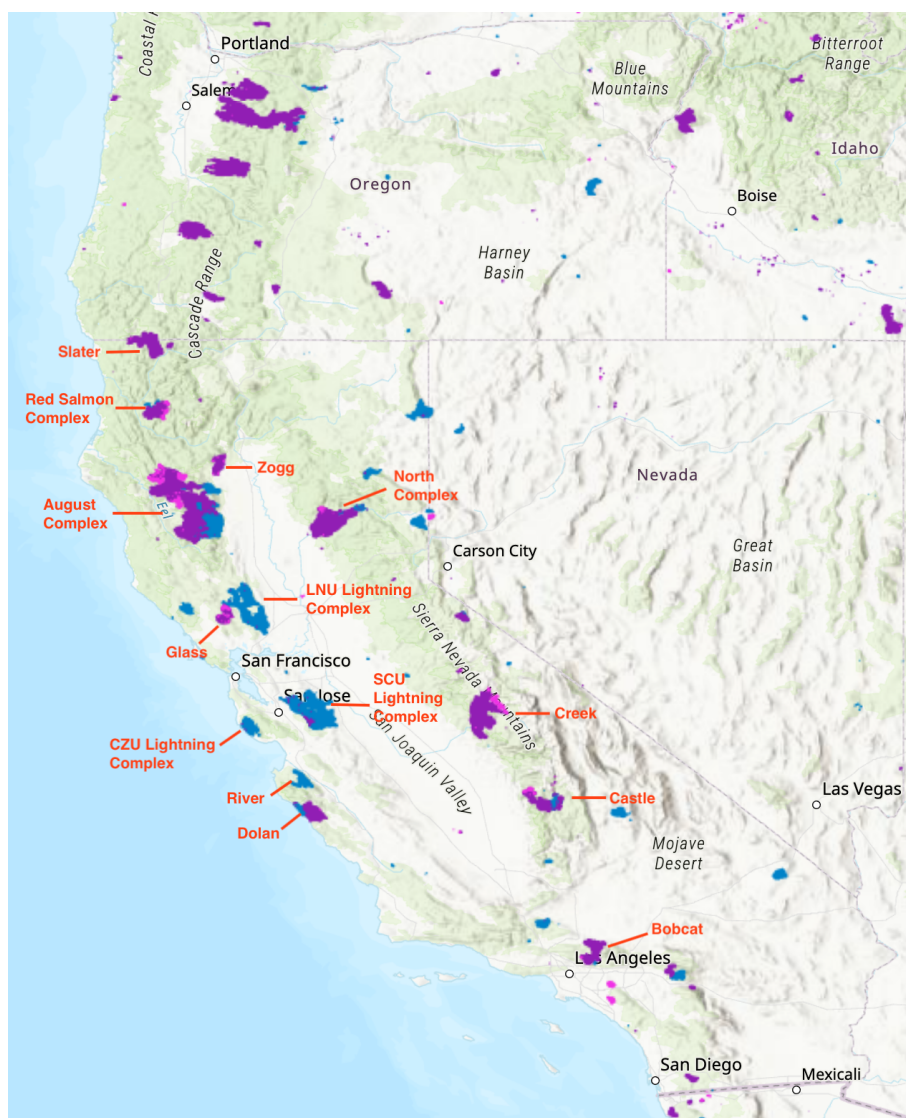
Coastal
Portland
Salem
Blue Mountains
Bitterroot Range
Idaho
Oregon
Boise
Harney Basin
Cascade Range
Slater
Red Salmon Complex
Zogg
North Complex
August Complex
Eel
Nevada
Carson City
Great Basin
LNU Lightning Complex
Glass
San Francisco
SCU Lightning Complex
San Jose
Sierra Nevada Mountains
Creek
San Joaquin Valley
CZU Lightning Complex
River
Dolan
Castle
Las Vegas
Mojave Desert
Bobcat
Los Angeles
San Diego
Mexicali